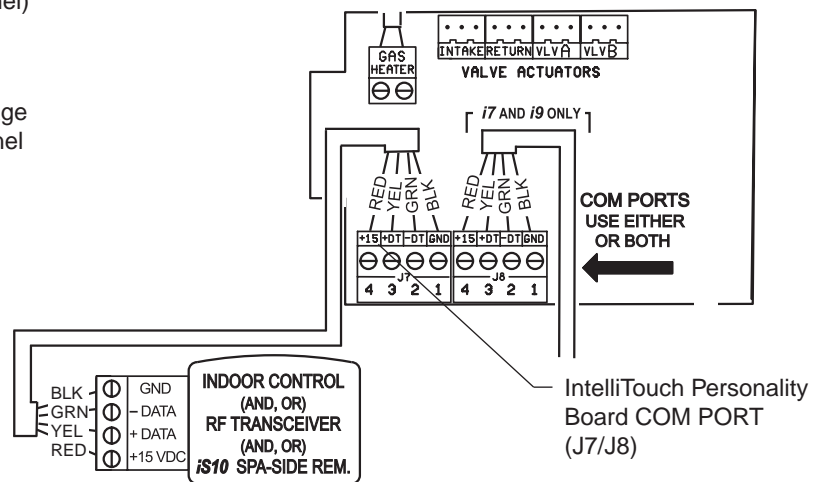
nel)

ge
nel

GAS HEATER

INTAKE RETURN VLV A VLV B
VALVE ACTUATORS

i7 AND i9 ONLY

RED YEL GRN BLK

RED YEL GRN BLK

+15 +DT -DT GND
J7
4 3 2 1

+15 +DT -DT GND
J8
4 3 2 1

COM PORTS USE EITHER OR BOTH

BLK GRN YEL RED

GND
– DATA
+ DATA
+15 VDC

INDOOR CONTROL
(AND, OR)
RF TRANSCEIVER
(AND, OR)
iS10 SPA-SIDE REM.

IntelliTouch Personality Board COM PORT (J7/J8)